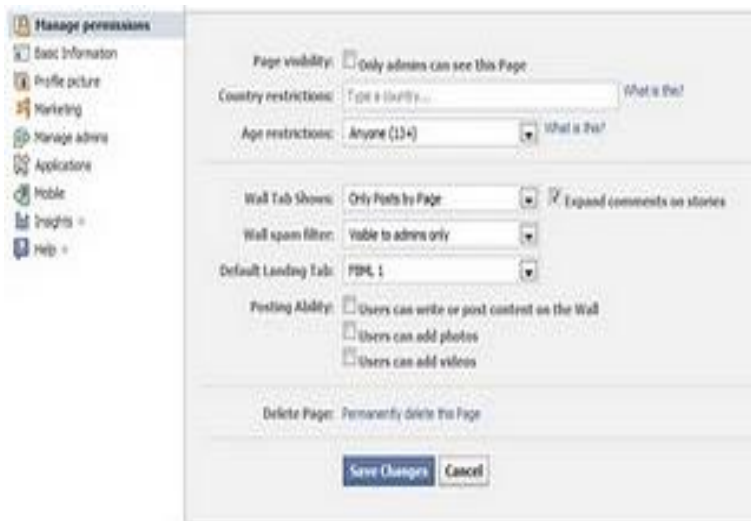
Manage permissions
Basic Information
Profile picture
Marketing
Manage admins
Applications
Mobile
Insights »
Help »

Page visibility: Only admins can see this Page
Country restrictions: Type a country... What is this?
Age restrictions: Anyone (13+) What is this?

Wall Tab Shows: Only Posts by Page Expand comments on stories
Wall spam filter: Visible to admins only
Default Landing Tab: FBML 1
Posting Ability: Users can write or post content on the Wall
Users can add photos
Users can add videos

Delete Page: Permanently delete this Page

Save Changes Cancel